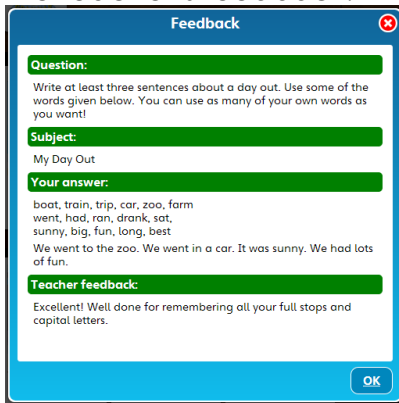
Feedback

Question:

Write at least three sentences about a day out. Use some of the words given below. You can use as many of your own words as you want!

Subject:

My Day Out

Your answer:

boat, train, trip, car, zoo, farm
went, had, ran, drank, sat,
sunny, big, fun, long, best

We went to the zoo. We went in a car. It was sunny. We had lots of fun.

Teacher feedback:

Excellent! Well done for remembering all your full stops and capital letters.

OK